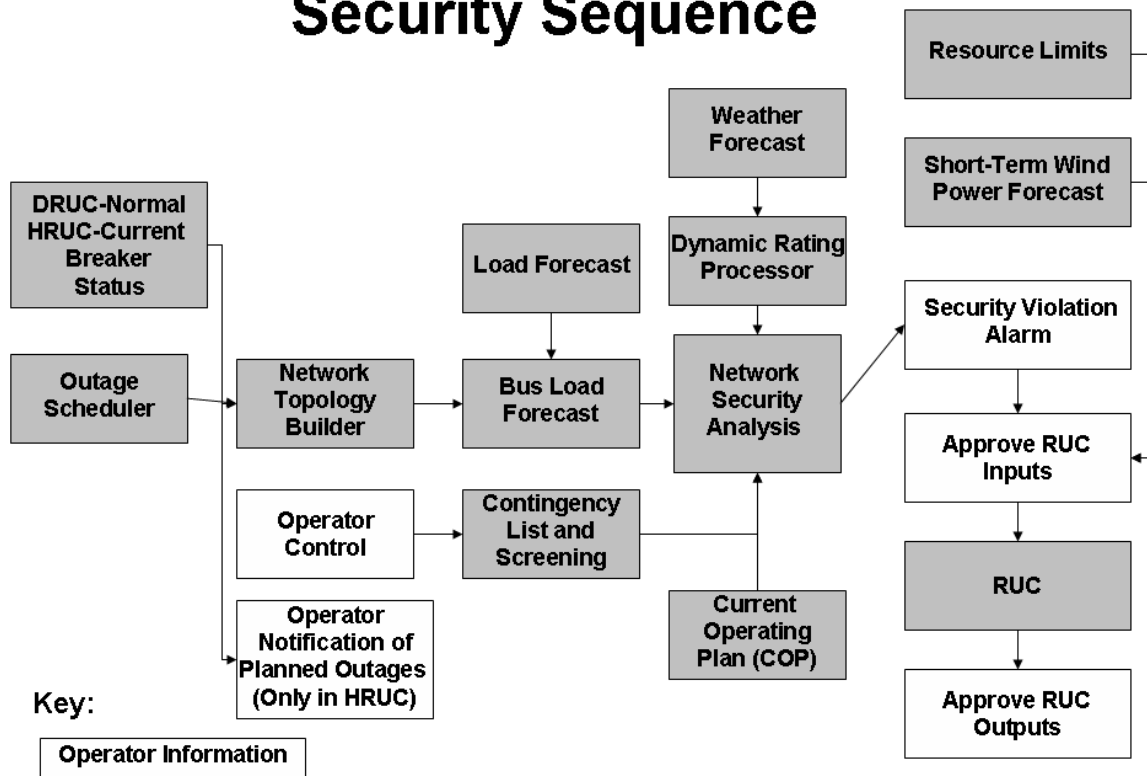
Security Sequence

Resource Limits

Weather Forecast

Short-Term Wind Power Forecast

DRUC-Normal HRUC-Current Breaker Status

Load Forecast

Dynamic Rating Processor

Security Violation Alarm

Outage Scheduler

Network Topology Builder

Bus Load Forecast

Network Security Analysis

Approve RUC Inputs

Operator Control

Contingency List and Screening

RUC

Operator Notification of Planned Outages (Only in HRUC)

Current Operating Plan (COP)

Key:

Approve RUC Outputs

Operator Information